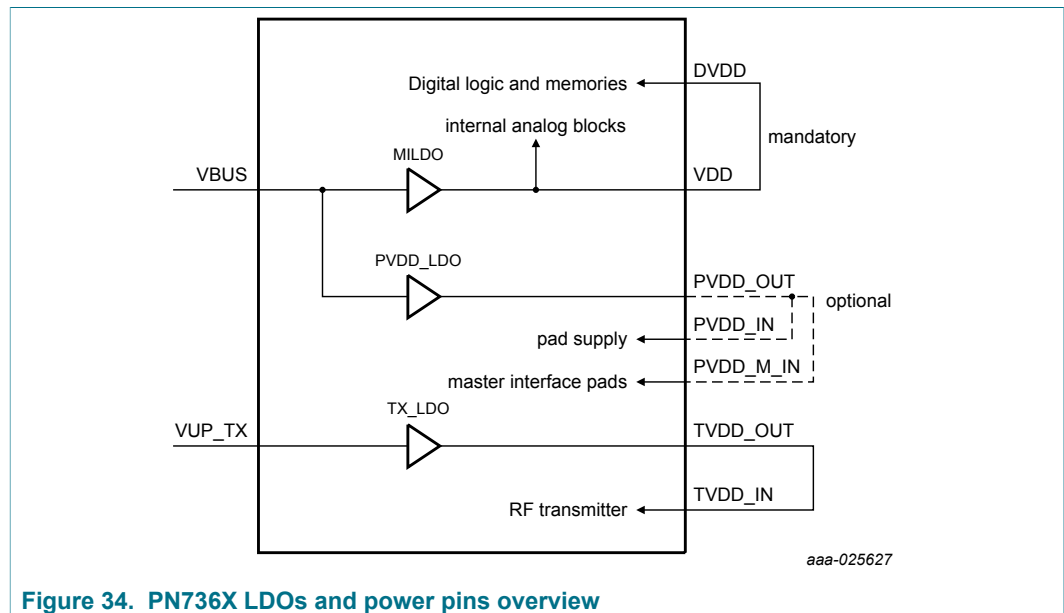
Digital logic and memories
DVDD
internal analog blocks
mandatory
MILDO
VBUS
VDD
PVDD_LDO
PVDD_OUT
optional
PVDD_IN
pad supply
PVDD_M_IN
master interface pads
TX_LDO
VUP_TX
TVDD_OUT
TVDD_IN
RF transmitter
aaa-025627

Figure 34. PN736X LDOs and power pins overview